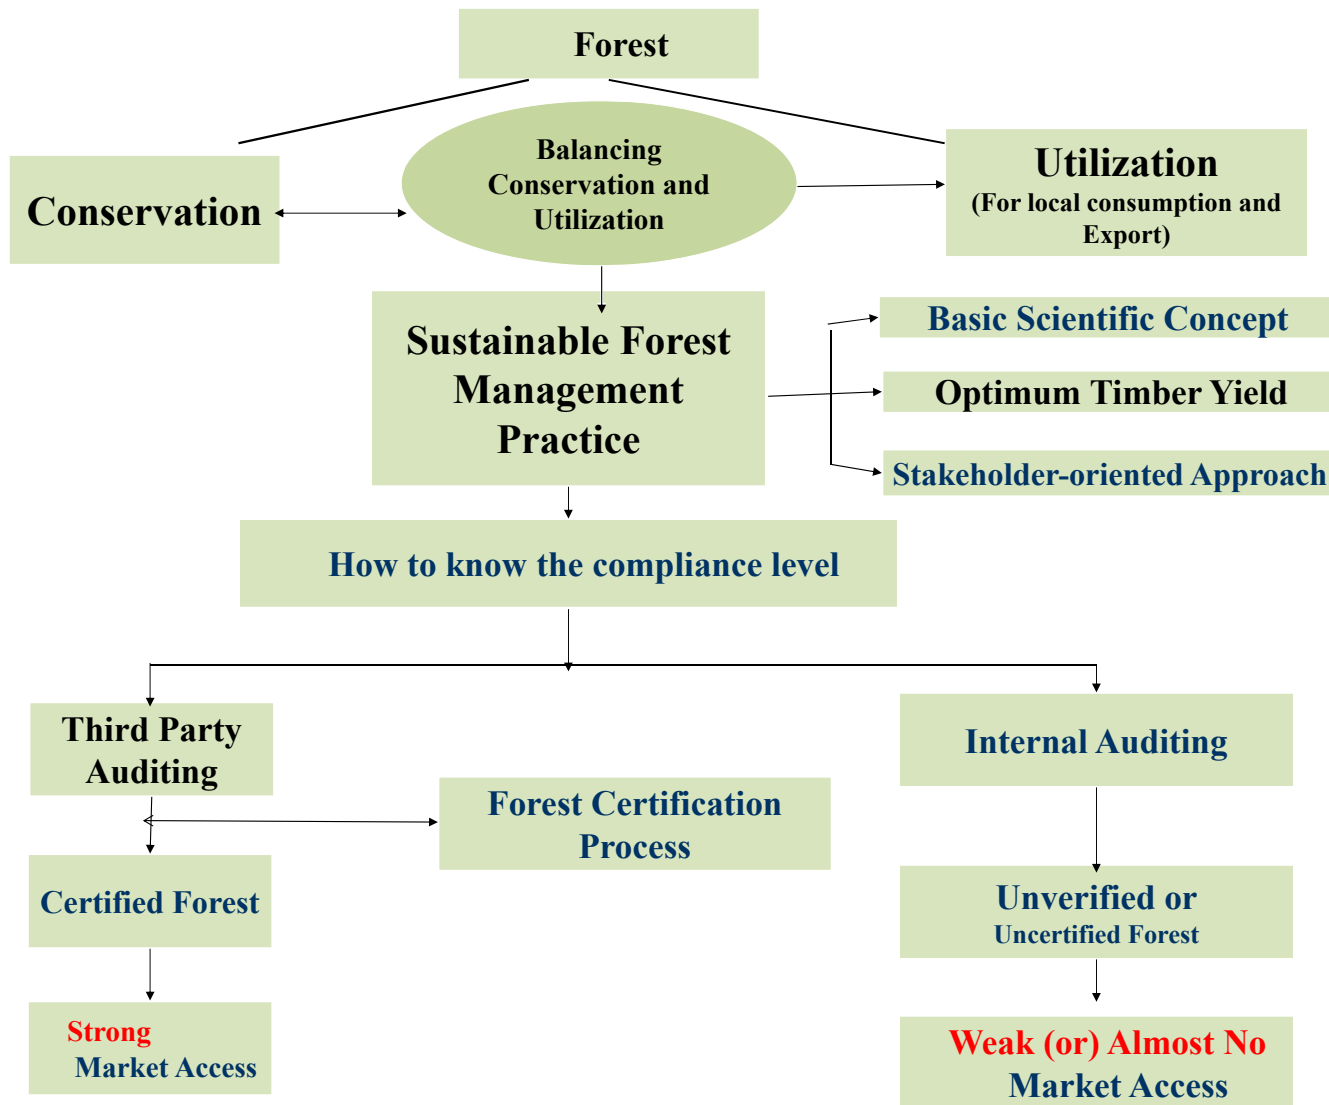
Forest

Conservation

Balancing Conservation and Utilization

Utilization
(For local consumption and Export)

Sustainable Forest Management Practice

Basic Scientific Concept

Optimum Timber Yield

Stakeholder-oriented Approach

How to know the compliance level

Third Party Auditing

Forest Certification Process

Internal Auditing

Certified Forest

Unverified or
Uncertified Forest

Strong
Market Access

Weak (or) Almost No Market Access